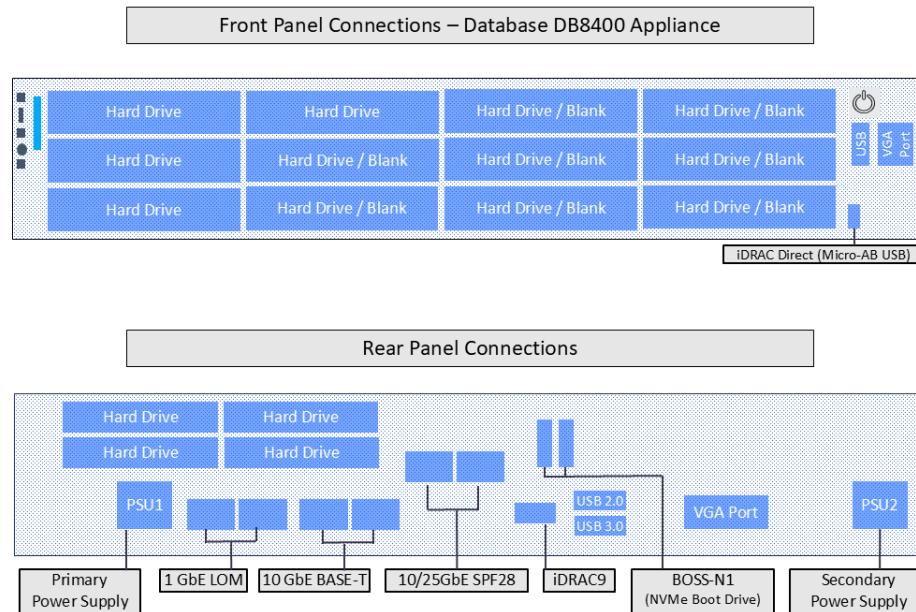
Front Panel Connections – Database DB8400 Appliance

| Hard Drive | Hard Drive | Hard Drive / Blank | Hard Drive / Blank |
|---|---|---|---|
| Hard Drive | Hard Drive / Blank | Hard Drive / Blank | Hard Drive / Blank |
| Hard Drive | Hard Drive / Blank | Hard Drive / Blank | Hard Drive / Blank |

USB

VGA Port

iDRAC Direct (Micro-AB USB)

Rear Panel Connections

Hard Drive

Hard Drive

Hard Drive

Hard Drive

PSU1

USB 2.0

USB 3.0

VGA Port

PSU2

Primary Power Supply

1 GbE LOM

10 GbE BASE-T

10/25GbE SPF28

iDRAC9

BOSS-N1 (NVMe Boot Drive)

Secondary Power Supply